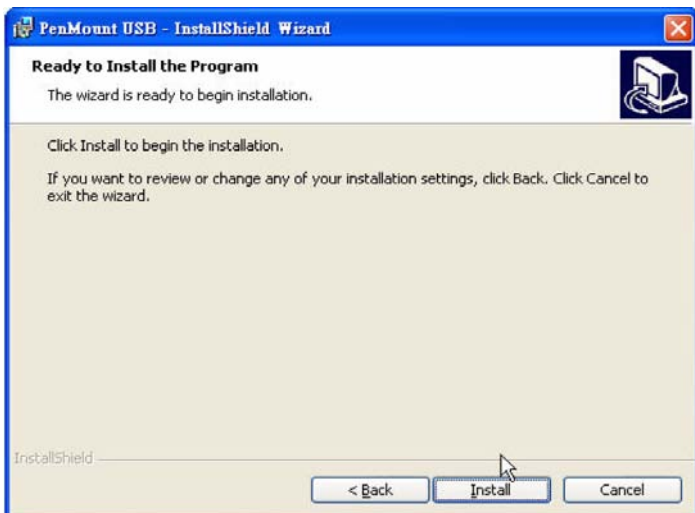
PenMount USB - InstallShield Wizard

Ready to Install the Program

The wizard is ready to begin installation.

Click Install to begin the installation.

If you want to review or change any of your installation settings, click Back. Click Cancel to exit the wizard.

InstallShield

< Back

Install

Cancel